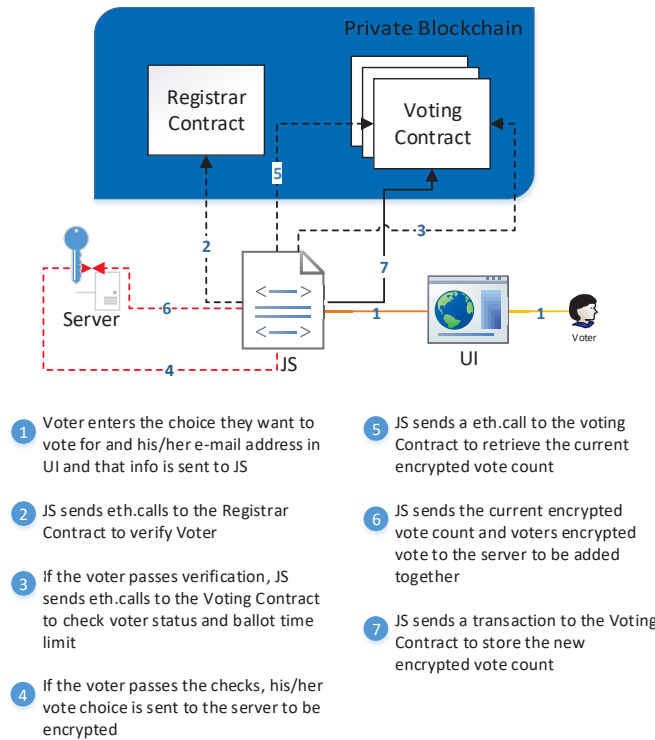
Private Blockchain

Registrar Contract

Voting Contract

5

2

3

7

Server

6

1

1

Voter

UI

JS

4

1 Voter enters the choice they want to vote for and his/her e-mail address in UI and that info is sent to JS

2 JS sends eth.calls to the Registrar Contract to verify Voter

3 If the voter passes verification, JS sends eth.calls to the Voting Contract to check voter status and ballot time limit

4 If the voter passes the checks, his/her vote choice is sent to the server to be encrypted

5 JS sends a eth.call to the voting Contract to retrieve the current encrypted vote count

6 JS sends the current encrypted vote count and voters encrypted vote to the server to be added together

7 JS sends a transaction to the Voting Contract to store the new encrypted vote count